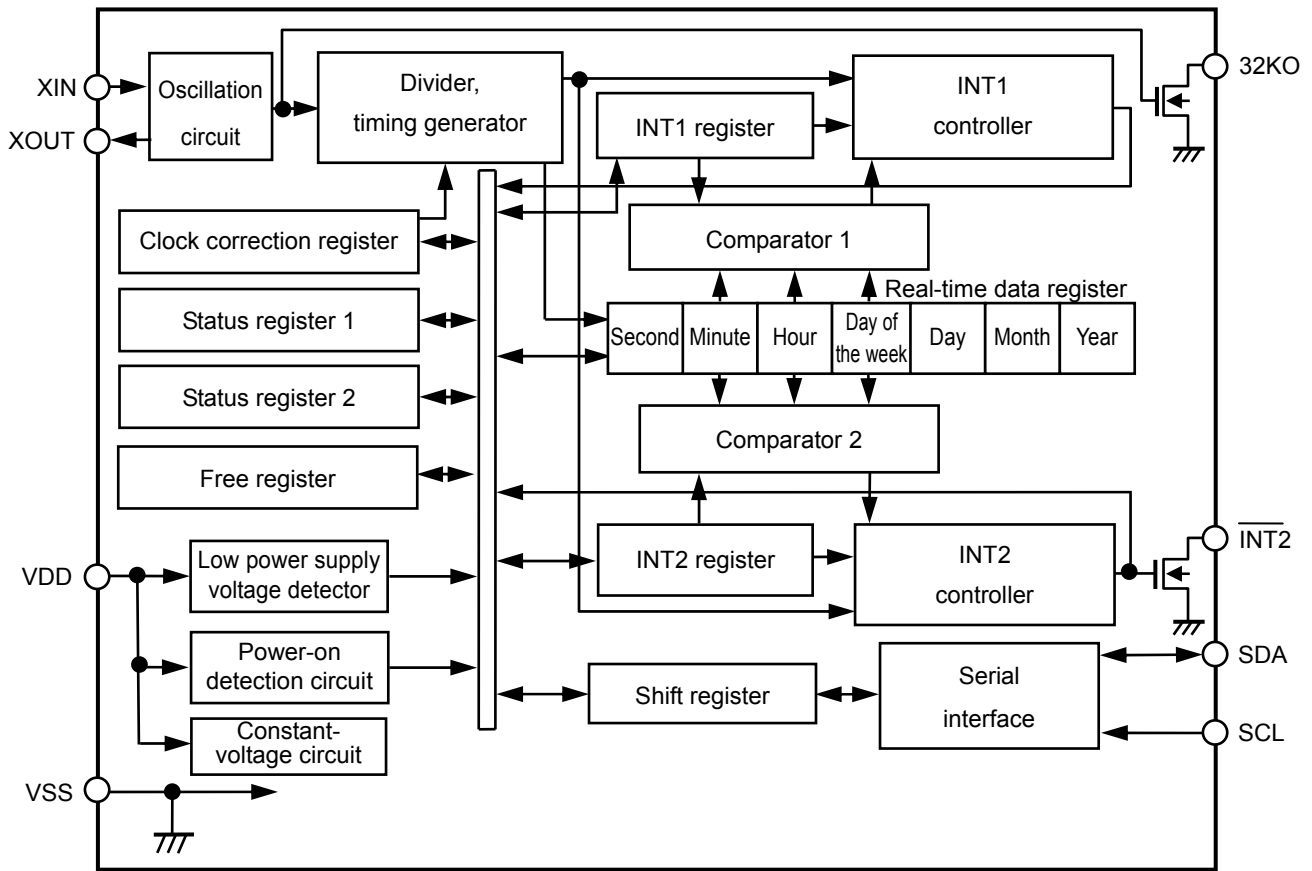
XIN
XOUT
Oscillation circuit
Divider, timing generator
INT1 register
INT1 controller
32KO
Clock correction register
Comparator 1
Real-time data register
Status register 1
Second
Minute
Hour
Day of the week
Day
Month
Year
Status register 2
Comparator 2
Free register
$\overline{INT2}$
VDD
Low power supply voltage detector
INT2 register
INT2 controller
Power-on detection circuit
SDA
Shift register
Serial interface
Constant-voltage circuit
SCL
VSS